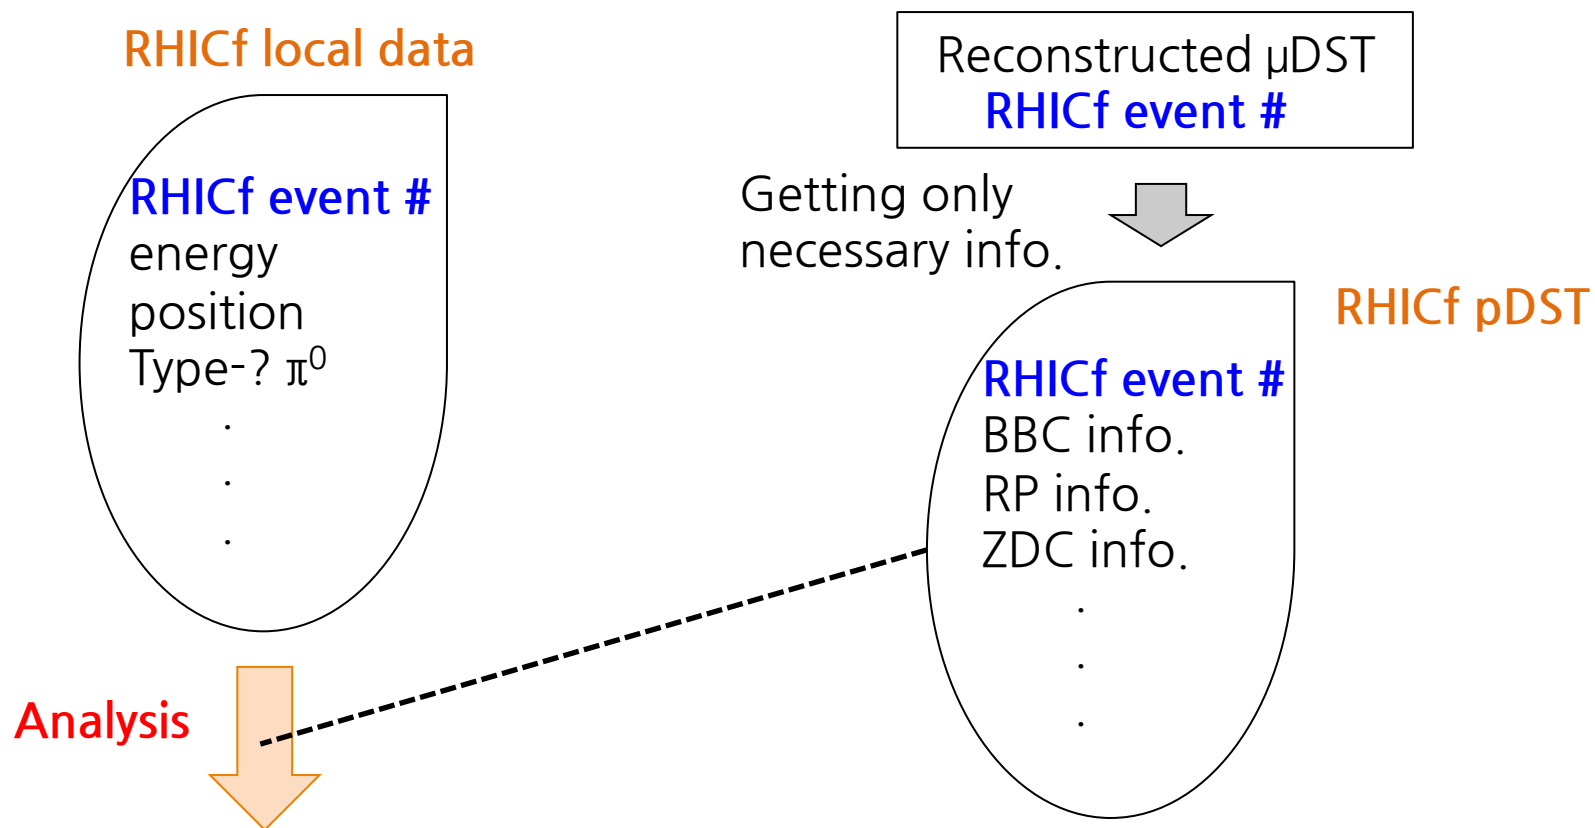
RHICf local data

RHICf event #
energy
position
Type-? $\pi^0$
.
.
.

Reconstructed μDST
RHICf event #

Getting only necessary info.

RHICf pDST

RHICf event #
BBC info.
RP info.
ZDC info.
.
.
.

Analysis